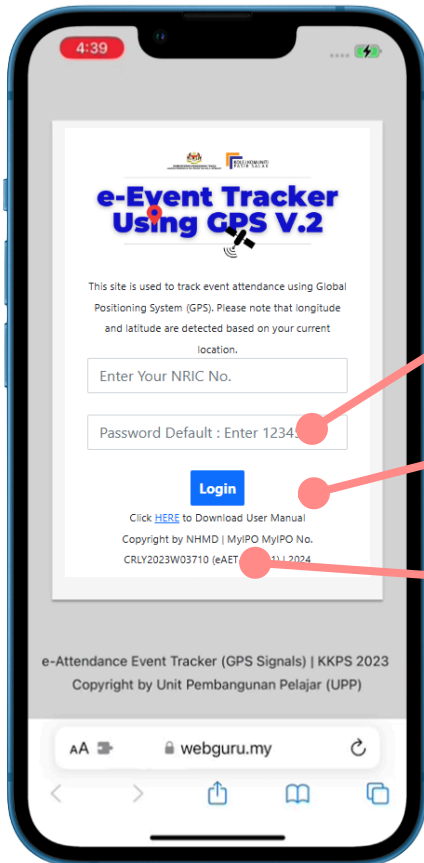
4:39

KOLEJ KOMUNITI PASIR SALAK

e-Event Tracker Using GPS V.2

This site is used to track event attendance using Global Positioning System (GPS). Please note that longitude and latitude are detected based on your current location.

Enter Your NRIC No.

Password Default : Enter 1234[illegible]

Login

Click HERE to Download User Manual

Copyright by NHMD | MyIPO MyIPO No. CRLY2023W03710 (eAET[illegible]) | 2024

e-Attendance Event Tracker (GPS Signals) | KKPS 2023

Copyright by Unit Pembangunan Pelajar (UPP)

AA

webguru.my